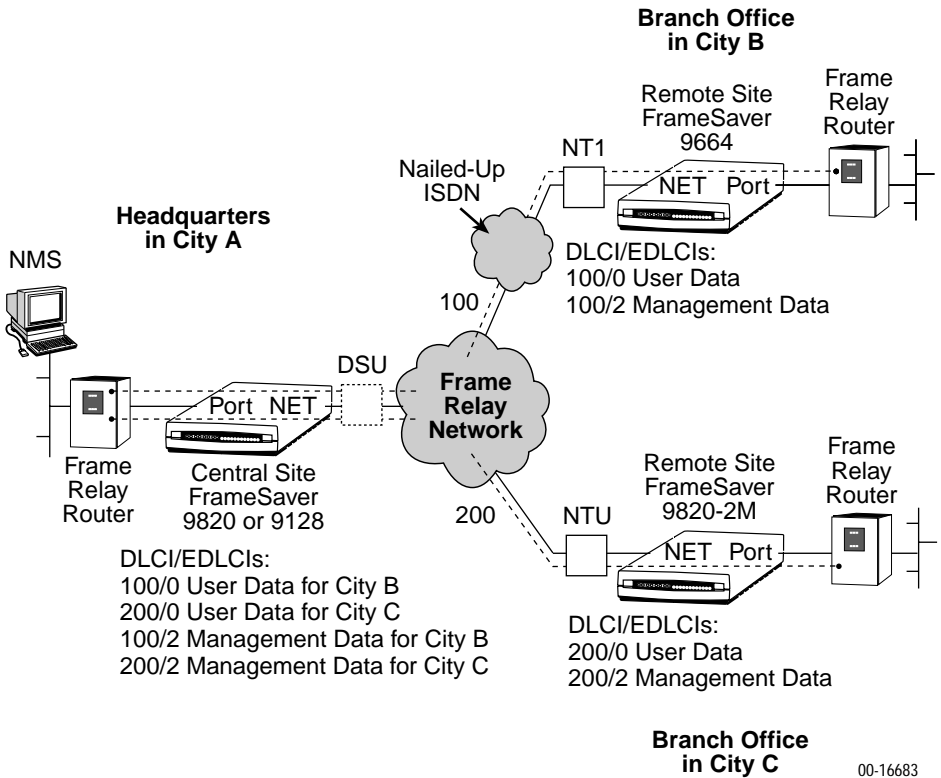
Branch Office in City B

Frame Relay Router

Remote Site FrameSaver 9664

NT1

Nailed-Up ISDN

NET Port

Headquarters in City A

DLCI/EDLCIs:
100/0 User Data
100/2 Management Data

NMS

100

DSU

Frame Relay Network

Port NET

Frame Relay Router

Central Site FrameSaver 9820 or 9128

Remote Site FrameSaver 9820-2M

Frame Relay Router

200

NTU

NET Port

DLCI/EDLCIs:
100/0 User Data for City B
200/0 User Data for City C
100/2 Management Data for City B
200/2 Management Data for City C

DLCI/EDLCIs:
200/0 User Data
200/2 Management Data

Branch Office in City C

00-16683